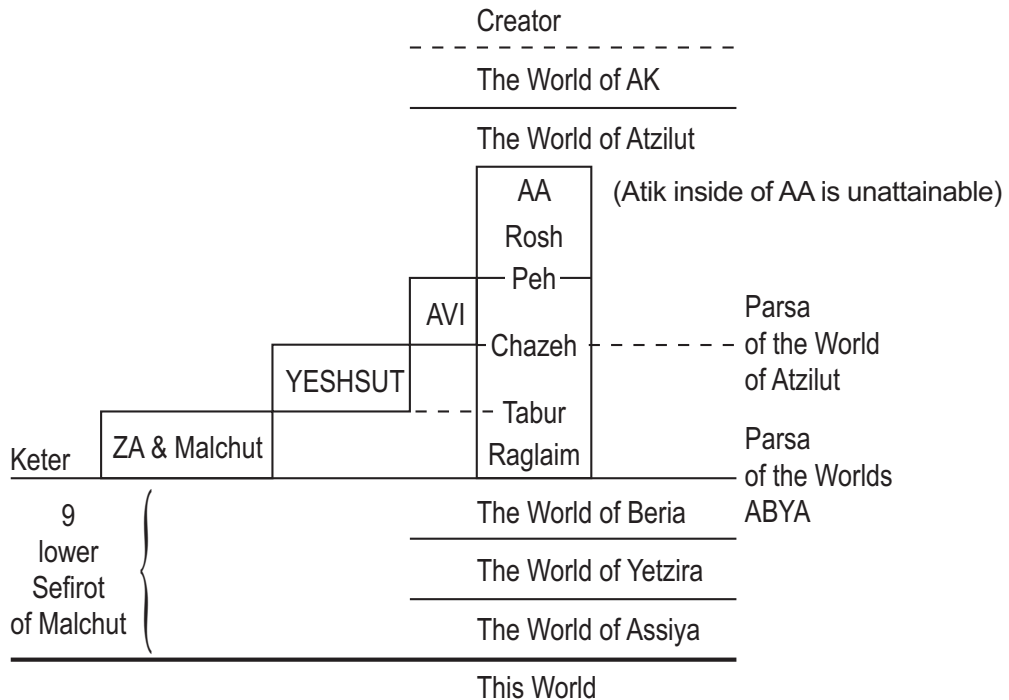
Creator

The World of AK

The World of Atzilut

AA

(Atik inside of AA is unattainable)

Rosh

Peh

AVI

Parsa of the World of Atzilut

Chazeh

YESHSUT

Tabur

ZA & Malchut

Parsa of the Worlds ABYA

Keter

Raglaim

9 lower Sefirot of Malchut

The World of Beria

The World of Yetzira

The World of Assiya

This World